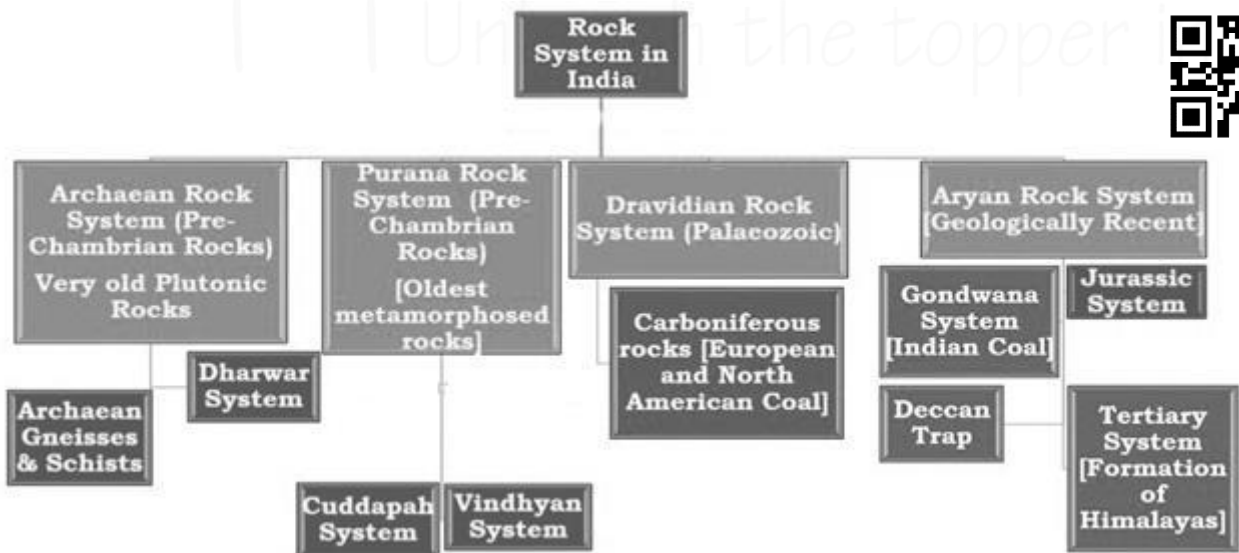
Rock System in India

Archaean Rock System (Pre-Chambrian Rocks) Very old Plutonic Rocks

Dharwar System

Archaean Gneisses & Schists

Purana Rock System (Pre-Chambrian Rocks) [Oldest metamorphosed rocks]

Cuddapah System

Vindhyan System

Dravidian Rock System (Palaeozoic)

Carboniferous rocks [European and North American Coal]

Aryan Rock System [Geologically Recent]

Gondwana System [Indian Coal]

Jurassic System

Deccan Trap

Tertiary System [Formation of Himalayas]